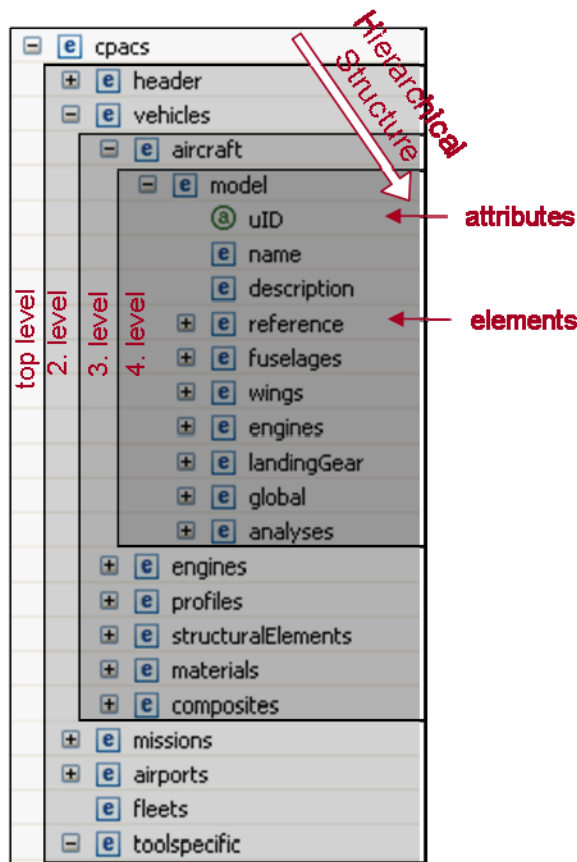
e cpacs
e header
e vehicles
e aircraft
e model
a uID
e name
e description
e reference
e fuselages
e wings
e engines
e landingGear
e global
e analyses
e engines
e profiles
e structuralElements
e materials
e composites
e missions
e airports
e fleets
e toolspecific

Hierarchical Structure

attributes

elements

top level
2. level
3. level
4. level